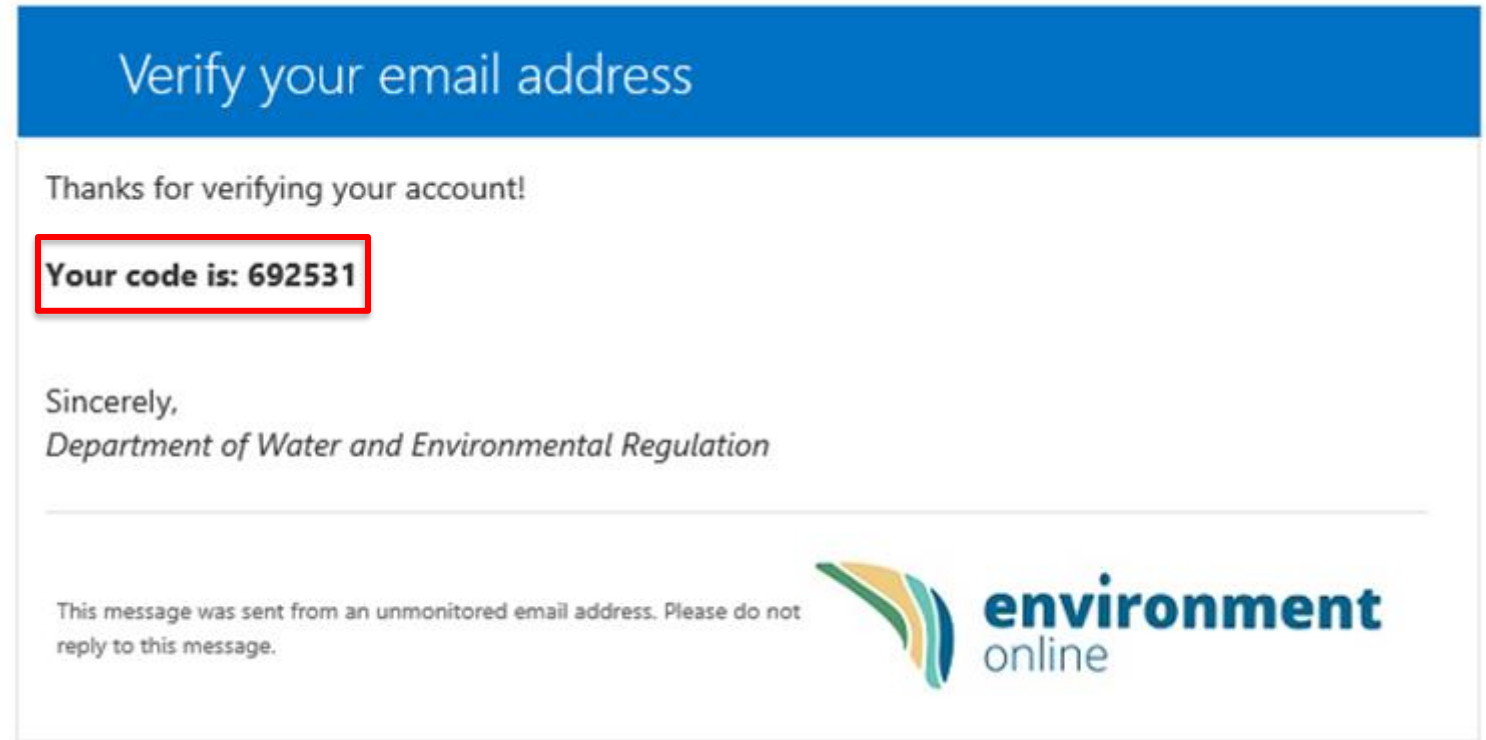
Verify your email address

Thanks for verifying your account!

**Your code is: 692531**

Sincerely,
*Department of Water and Environmental Regulation*

This message was sent from an unmonitored email address. Please do not reply to this message.

environment
online